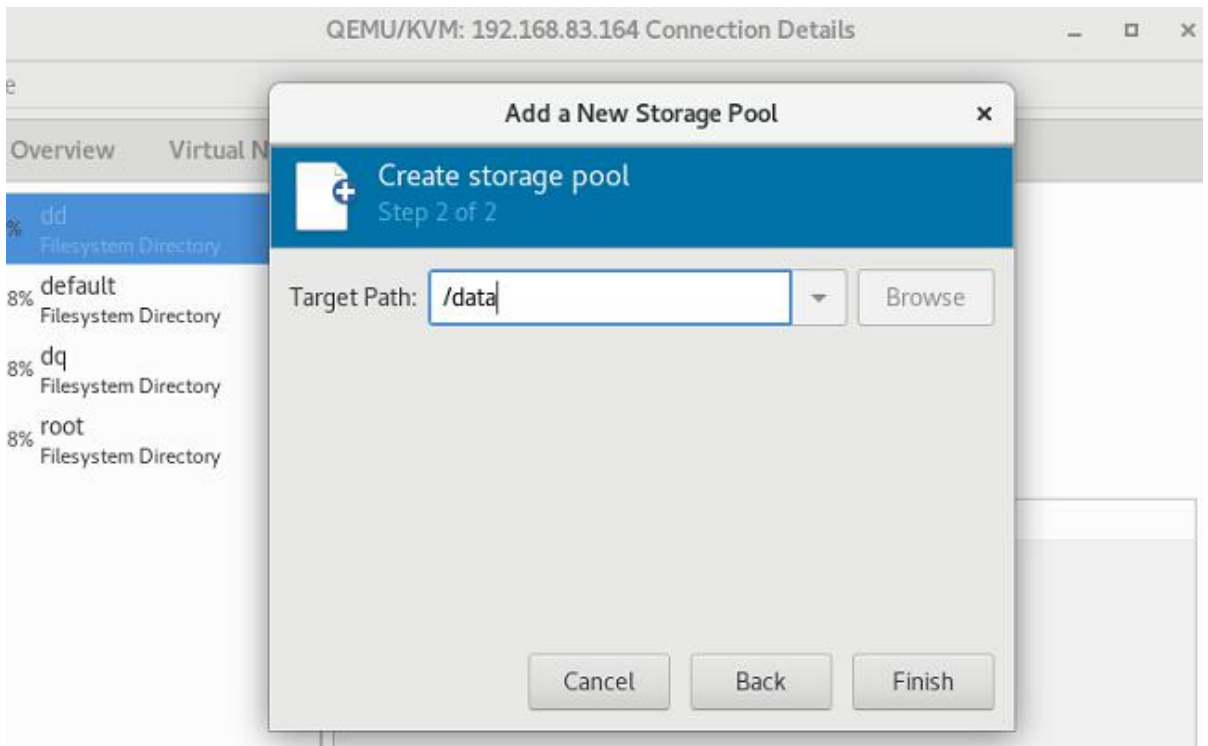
QEMU/KVM: 192.168.83.164 Connection Details

e

Overview Virtual N

% dd
Filesystem Directory

8% default
Filesystem Directory

8% dq
Filesystem Directory

8% root
Filesystem Directory

Add a New Storage Pool ×

Create storage pool
Step 2 of 2

Target Path: /data

Browse

Cancel Back Finish